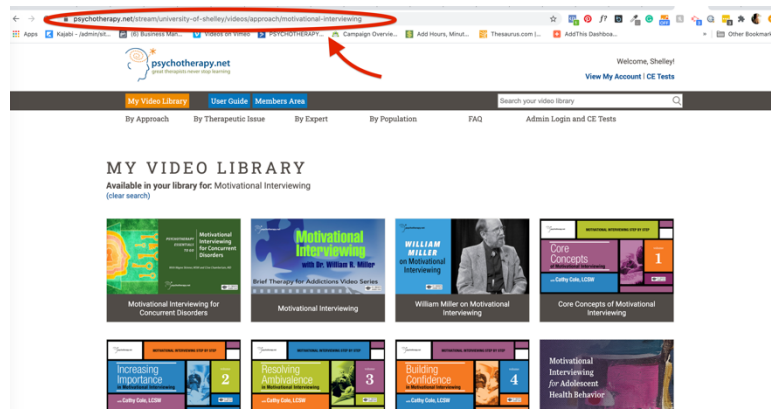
psychotherapy.net/stream/university-of-shelley/videos/approach/motivational-interviewing

Apps | Kajabi - /admin/sit... | (6) Business Man... | Videos on Vimeo | PSYCHOTHERAPY... | Campaign Overvie... | Add Hours, Minut... | Thesaurus.com | ... | AddThis Dashboa... | Other Bookmarks

psychotherapy.net
great therapists never stop learning

Welcome, Shelley!
View My Account | CE Tests

My Video Library | User Guide | Members Area | Search your video library

By Approach | By Therapeutic Issue | By Expert | By Population | FAQ | Admin Login and CE Tests

MY VIDEO LIBRARY
Available in your library for: Motivational Interviewing
(clear search)

Motivational Interviewing for Concurrent Disorders

Motivational Interviewing
with Dr. William R. Miller
Brief Therapy for Addictions Video Series

Motivational Interviewing

WILLIAM MILLER on Motivational Interviewing

William Miller on Motivational Interviewing

MOTIVATIONAL INTERVIEWING STEP BY STEP
Core Concepts of Motivational Interviewing
1
with Cathy Cole, LCSW

Core Concepts of Motivational Interviewing

MOTIVATIONAL INTERVIEWING STEP BY STEP
Increasing Importance in Motivational Interviewing
2
with Cathy Cole, LCSW

MOTIVATIONAL INTERVIEWING STEP BY STEP
Resolving Ambivalence in Motivational Interviewing
3
with Cathy Cole, LCSW

MOTIVATIONAL INTERVIEWING STEP BY STEP
Building Confidence in Motivational Interviewing
4
with Cathy Cole, LCSW

Motivational Interviewing for Adolescent Health Behavior